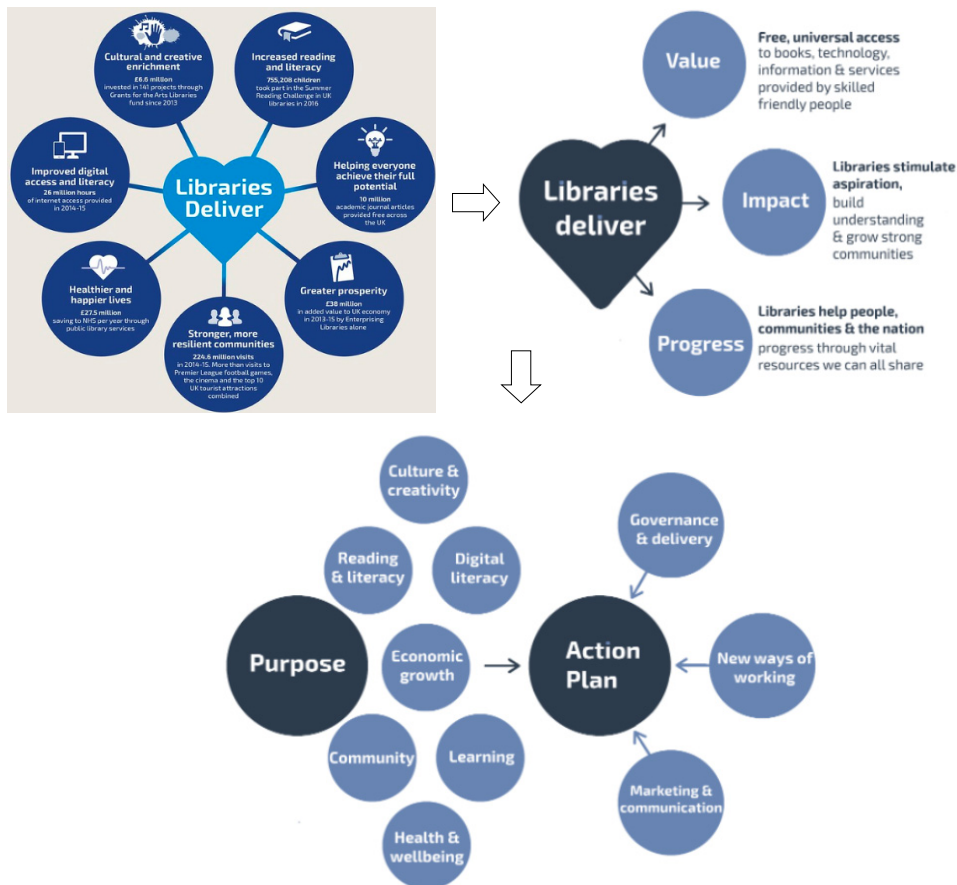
Cultural and creative enrichment
£6.6 million
invested in 141 projects through Grants for the Arts Libraries fund since 2013

Increased reading and literacy
755,208 children
took part in the Summer Reading Challenge in UK libraries in 2016

Improved digital access and literacy
26 million hours
of internet access provided in 2014-15

Libraries Deliver

Helping everyone achieve their full potential
10 million
academic journal articles provided free across the UK

Healthier and happier lives
£27.5 million
saving to NHS per year through public library services

Greater prosperity
£38 million
in added value to UK economy in 2013-15 by Enterprising Libraries alone

Stronger, more resilient communities
224.6 million visits
in 2014-15. More than visits to Premier League football games, the cinema and the top 10 UK tourist attractions combined

Libraries deliver

Value
Free, universal access to books, technology, information & services provided by skilled friendly people

Impact
Libraries stimulate aspiration, build understanding & grow strong communities

Progress
Libraries help people, communities & the nation progress through vital resources we can all share

Purpose

Culture & creativity

Reading & literacy

Digital literacy

Economic growth

Community

Learning

Health & wellbeing

Action Plan

Governance & delivery

New ways of working

Marketing & communication